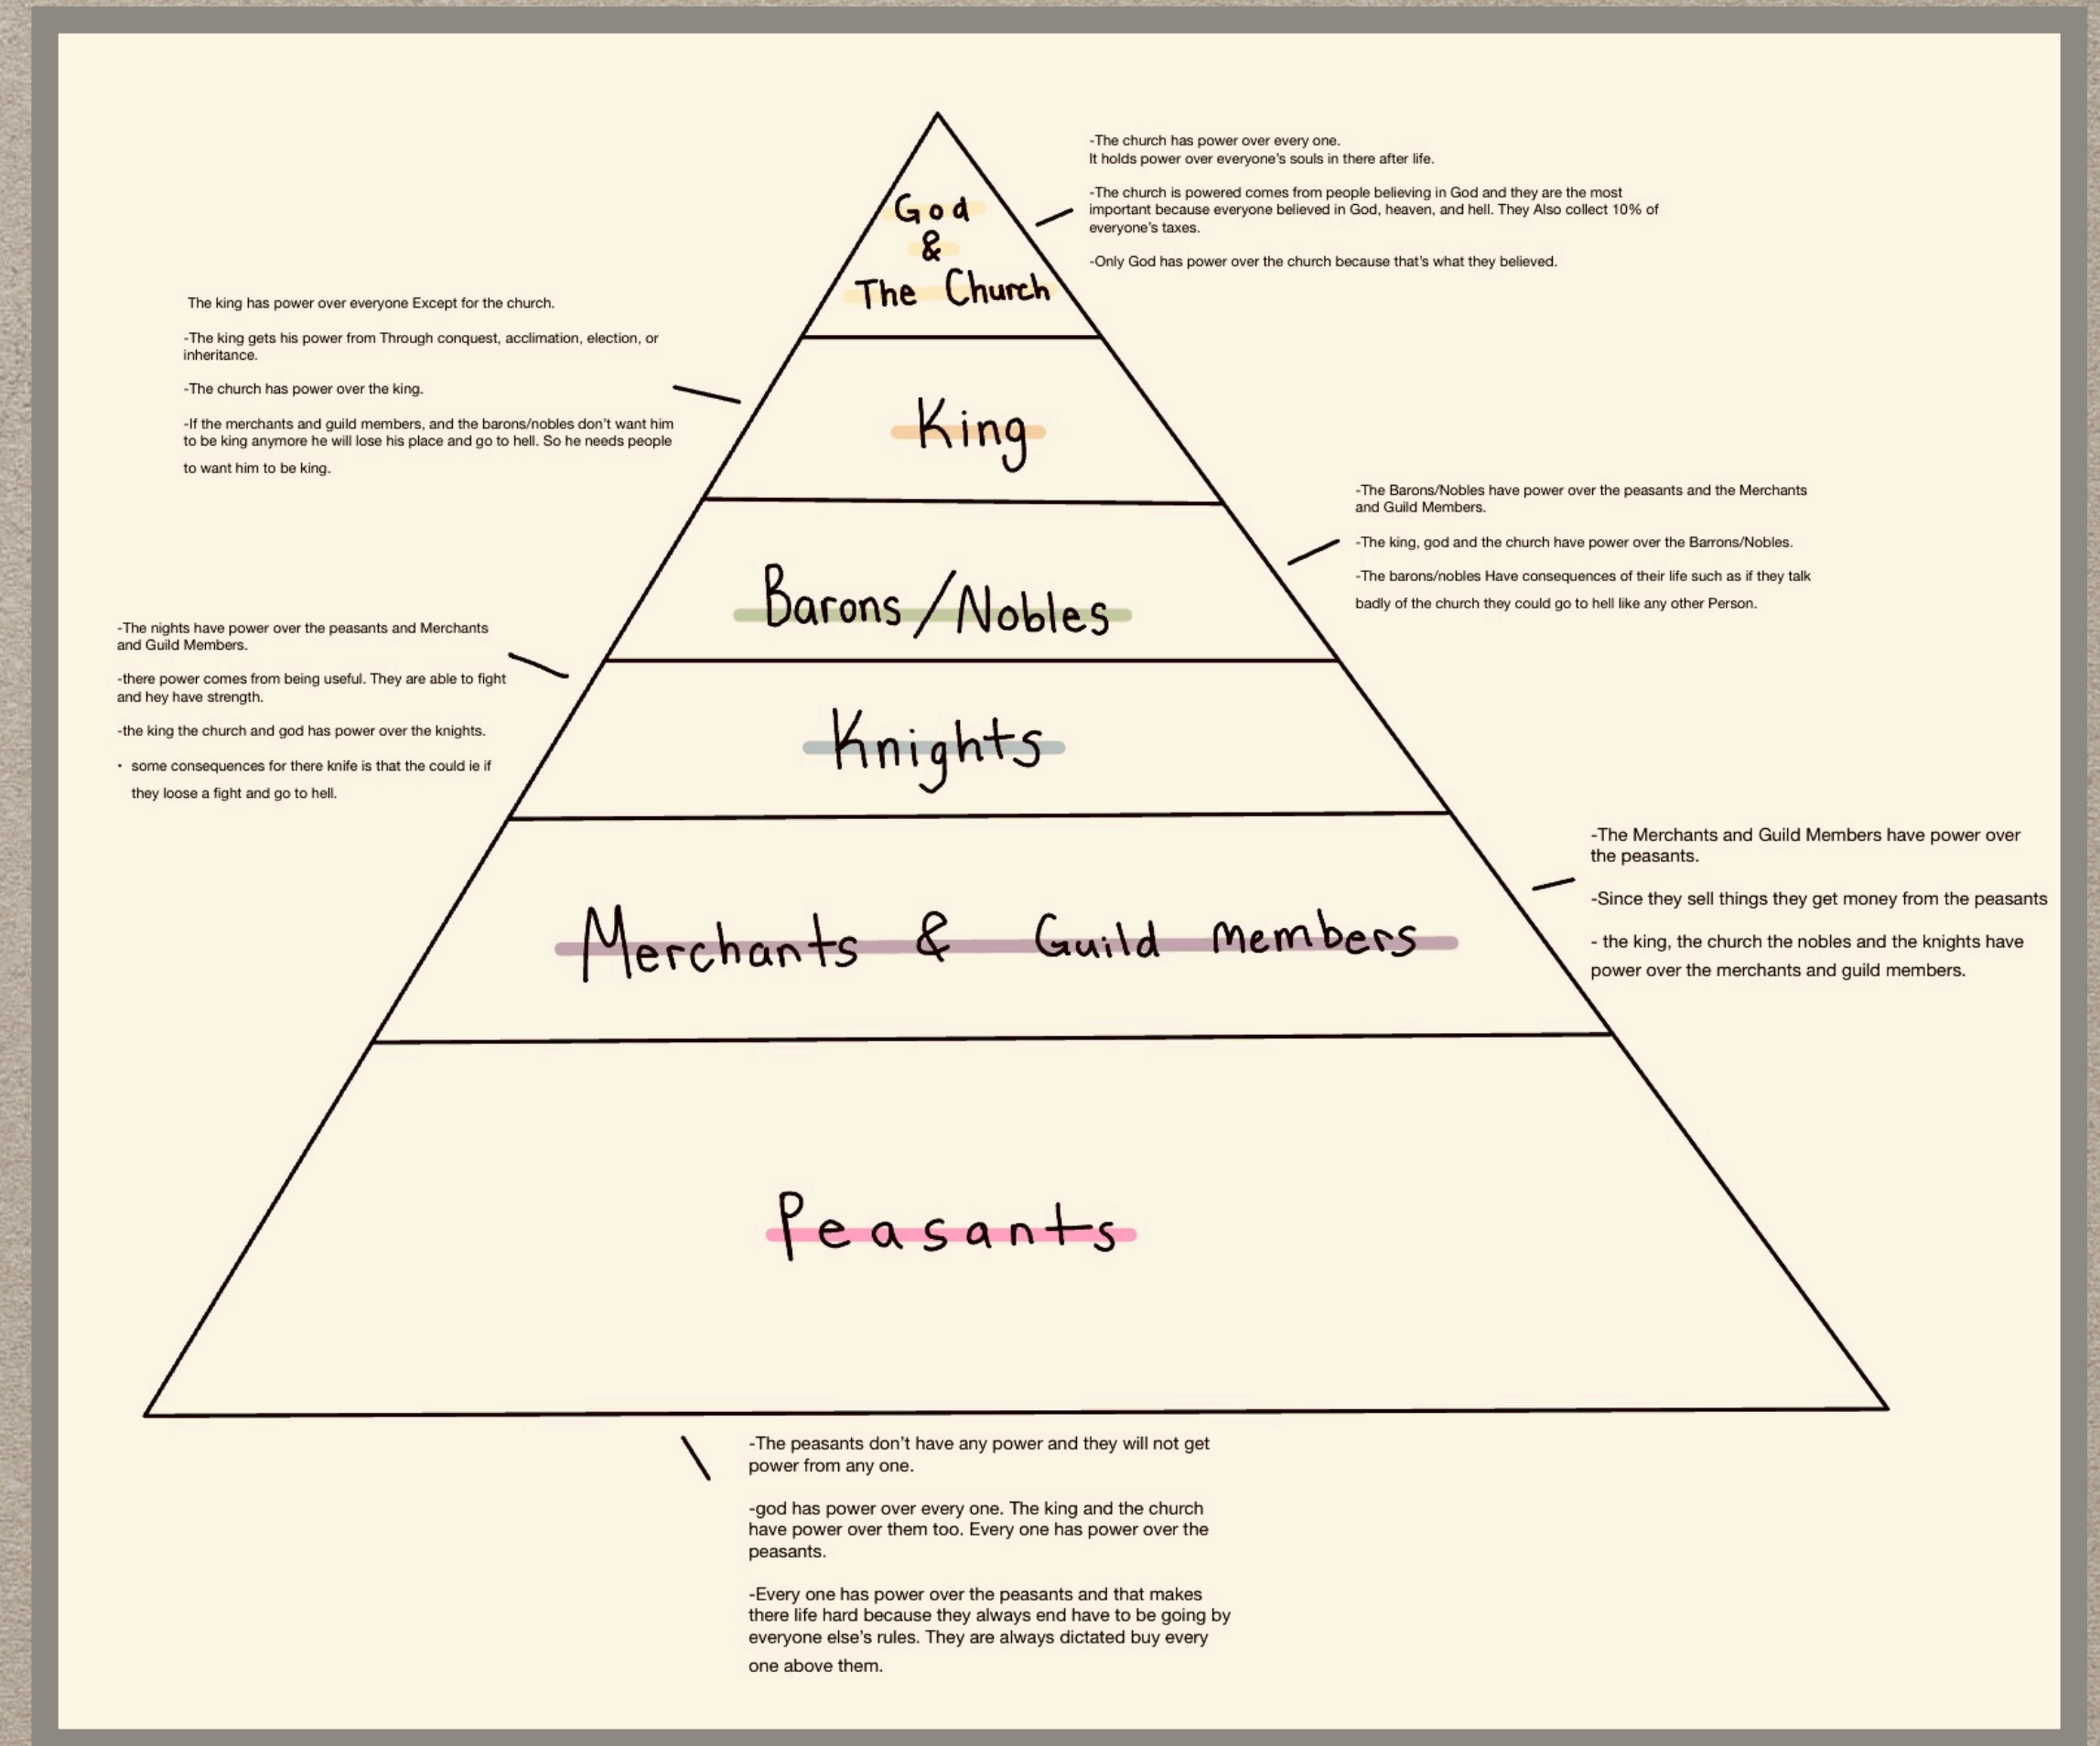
God
&
The Church

-The church has power over every one.
It holds power over everyone's souls in there after life.

-The church is powered comes from people believing in God and they are the most important because everyone believed in God, heaven, and hell. They Also collect 10% of everyone's taxes.

-Only God has power over the church because that's what they believed.

The king has power over everyone Except for the church.

-The king gets his power from Through conquest, acclimation, election, or inheritance.

-The church has power over the king.

-If the merchants and guild members, and the barons/nobles don't want him to be king anymore he will lose his place and go to hell. So he needs people to want him to be king.

King

-The Barons/Nobles have power over the peasants and the Merchants and Guild Members.

-The king, god and the church have power over the Barrons/Nobles.

-The barons/nobles Have consequences of their life such as if they talk badly of the church they could go to hell like any other Person.

Barons/Nobles

-The nights have power over the peasants and Merchants and Guild Members.

-there power comes from being useful. They are able to fight and hey have strength.

-the king the church and god has power over the knights.

• some consequences for there knife is that the could ie if they loose a fight and go to hell.

Knights

-The Merchants and Guild Members have power over the peasants.

-Since they sell things they get money from the peasants

- the king, the church the nobles and the knights have power over the merchants and guild members.

Merchants & Guild members

Peasants

-The peasants don't have any power and they will not get power from any one.

-god has power over every one. The king and the church have power over them too. Every one has power over the peasants.

-Every one has power over the peasants and that makes there life hard because they always end have to be going by everyone else's rules. They are always dictated buy every one above them.